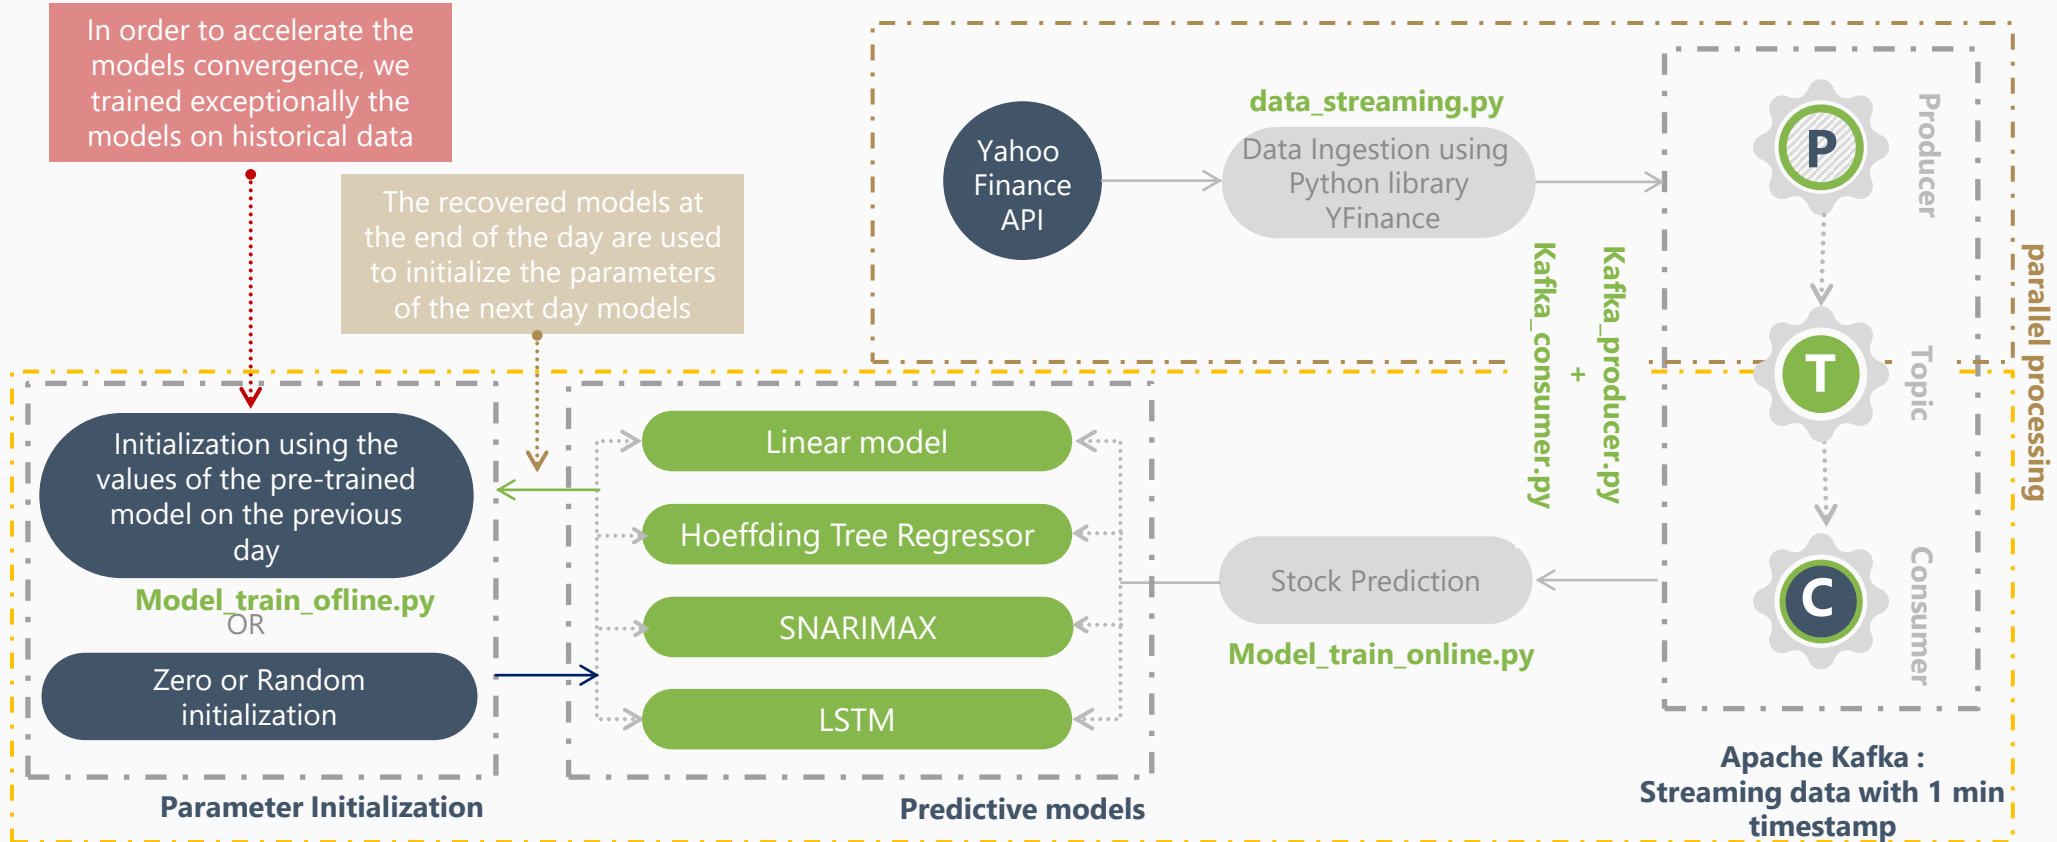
In order to accelerate the models convergence, we trained exceptionally the models on historical data

The recovered models at the end of the day are used to initialize the parameters of the next day models

Yahoo Finance API

data_streaming.py

Data Ingestion using Python library YFinance

P

Producer

T

Topic

C

Consumer

parallel processing

Kafka_consumer.py

+

Kafka_producer.py

Initialization using the values of the pre-trained model on the previous day

Model_train_ofline.py

OR

Zero or Random initialization

Parameter Initialization

Linear model

Hoeffding Tree Regressor

SNARIMAX

LSTM

Predictive models

Stock Prediction

Model_train_online.py

Apache Kafka : Streaming data with 1 min timestamp